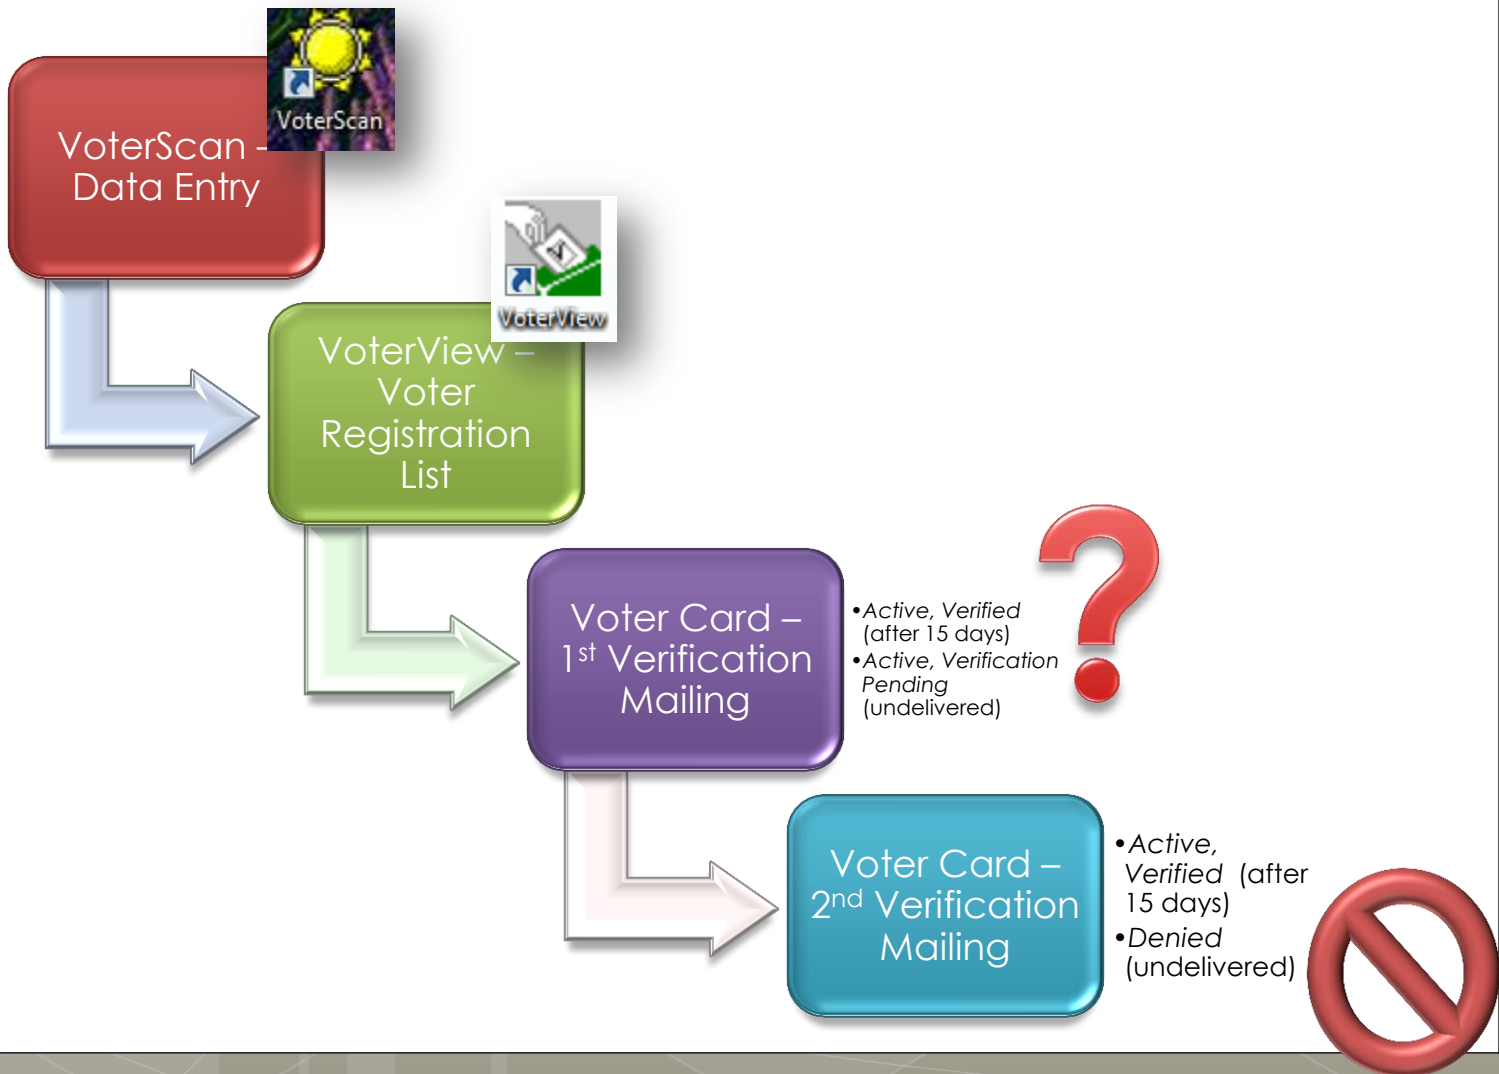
VoterScan - Data Entry

VoterScan

VoterView – Voter Registration List

VoterView

Voter Card – 1$^{st}$ Verification Mailing

•*Active, Verified* (after 15 days)
•*Active, Verification Pending* (undelivered)

Voter Card – 2$^{nd}$ Verification Mailing

•*Active, Verified* (after 15 days)
•*Denied* (undelivered)